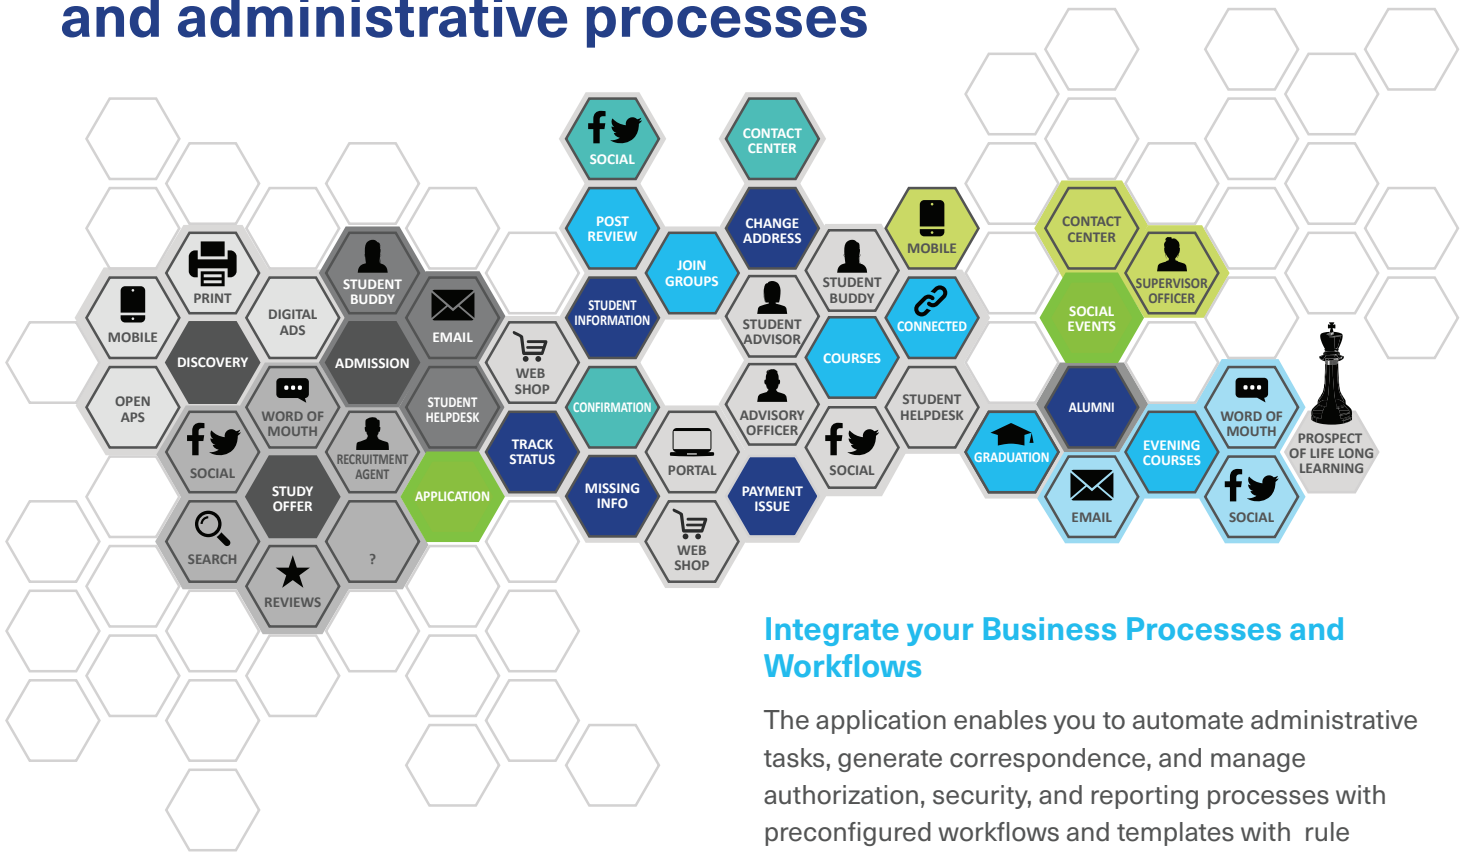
and administrative processes

MOBILE
PRINT
DIGITAL ADS
STUDENT BUDDY
EMAIL
DISCOVERY
ADMISSION
OPEN APS
WORD OF MOUTH
STUDENT HELPDESK
WEB SHOP
SOCIAL
RECRUITMENT AGENT
APPLICATION
STUDY OFFER
SEARCH
?
REVIEWS
SOCIAL
CONTACT CENTER
POST REVIEW
CHANGE ADDRESS
JOIN GROUPS
STUDENT INFORMATION
STUDENT ADVISOR
STUDENT BUDDY
MOBILE
CONNECTED
COURSES
CONFIRMATION
TRACK STATUS
ADVISORY OFFICER
PORTAL
STUDENT HELPDESK
SOCIAL
MISSING INFO
PAYMENT ISSUE
WEB SHOP
CONTACT CENTER
SUPERVISOR OFFICER
SOCIAL EVENTS
ALUMNI
GRADUATION
EVENING COURSES
WORD OF MOUTH
EMAIL
SOCIAL
PROSPECT OF LIFE LONG LEARNING

Integrate your Business Processes and Workflows

The application enables you to automate administrative tasks, generate correspondence, and manage authorization, security, and reporting processes with preconfigured workflows and templates with rule